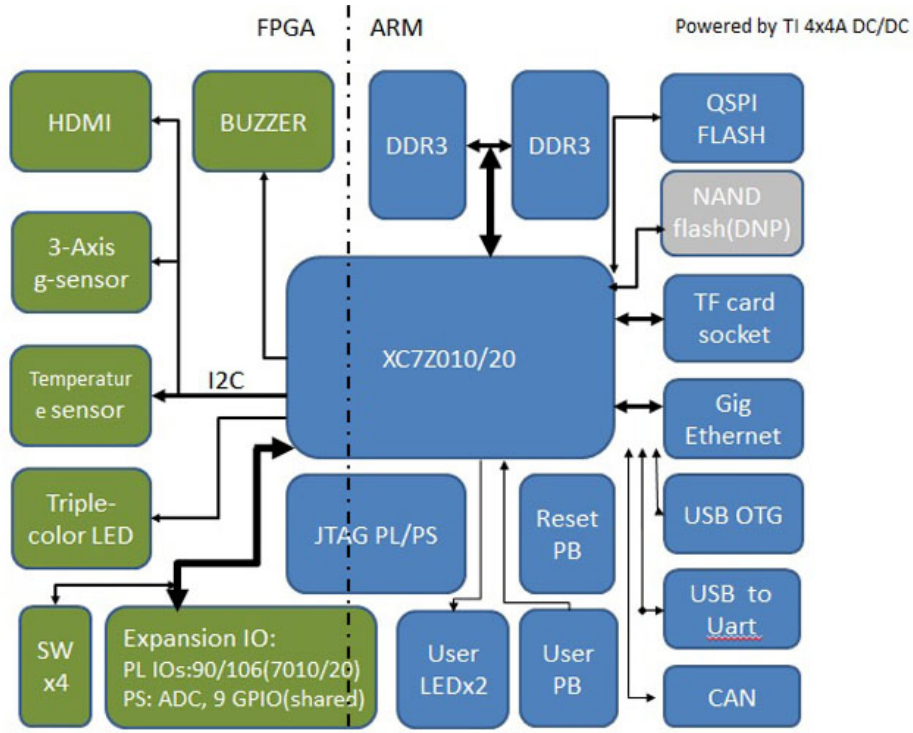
FPGA ARM Powered by TI 4x4A DC/DC

HDMI

BUZZER

DDR3

DDR3

QSPI FLASH

NAND flash(DNP)

3-Axis g-sensor

XC7Z010/20

TF card socket

Temperatur e sensor

I2C

Gig Ethernet

Triple-color LED

JTAG PL/PS

Reset PB

USB OTG

USB to Uart

SW x4

Expansion IO:
PL IOs:90/106(7010/20)
PS: ADC, 9 GPIO(shared)

User LEDx2

User PB

CAN